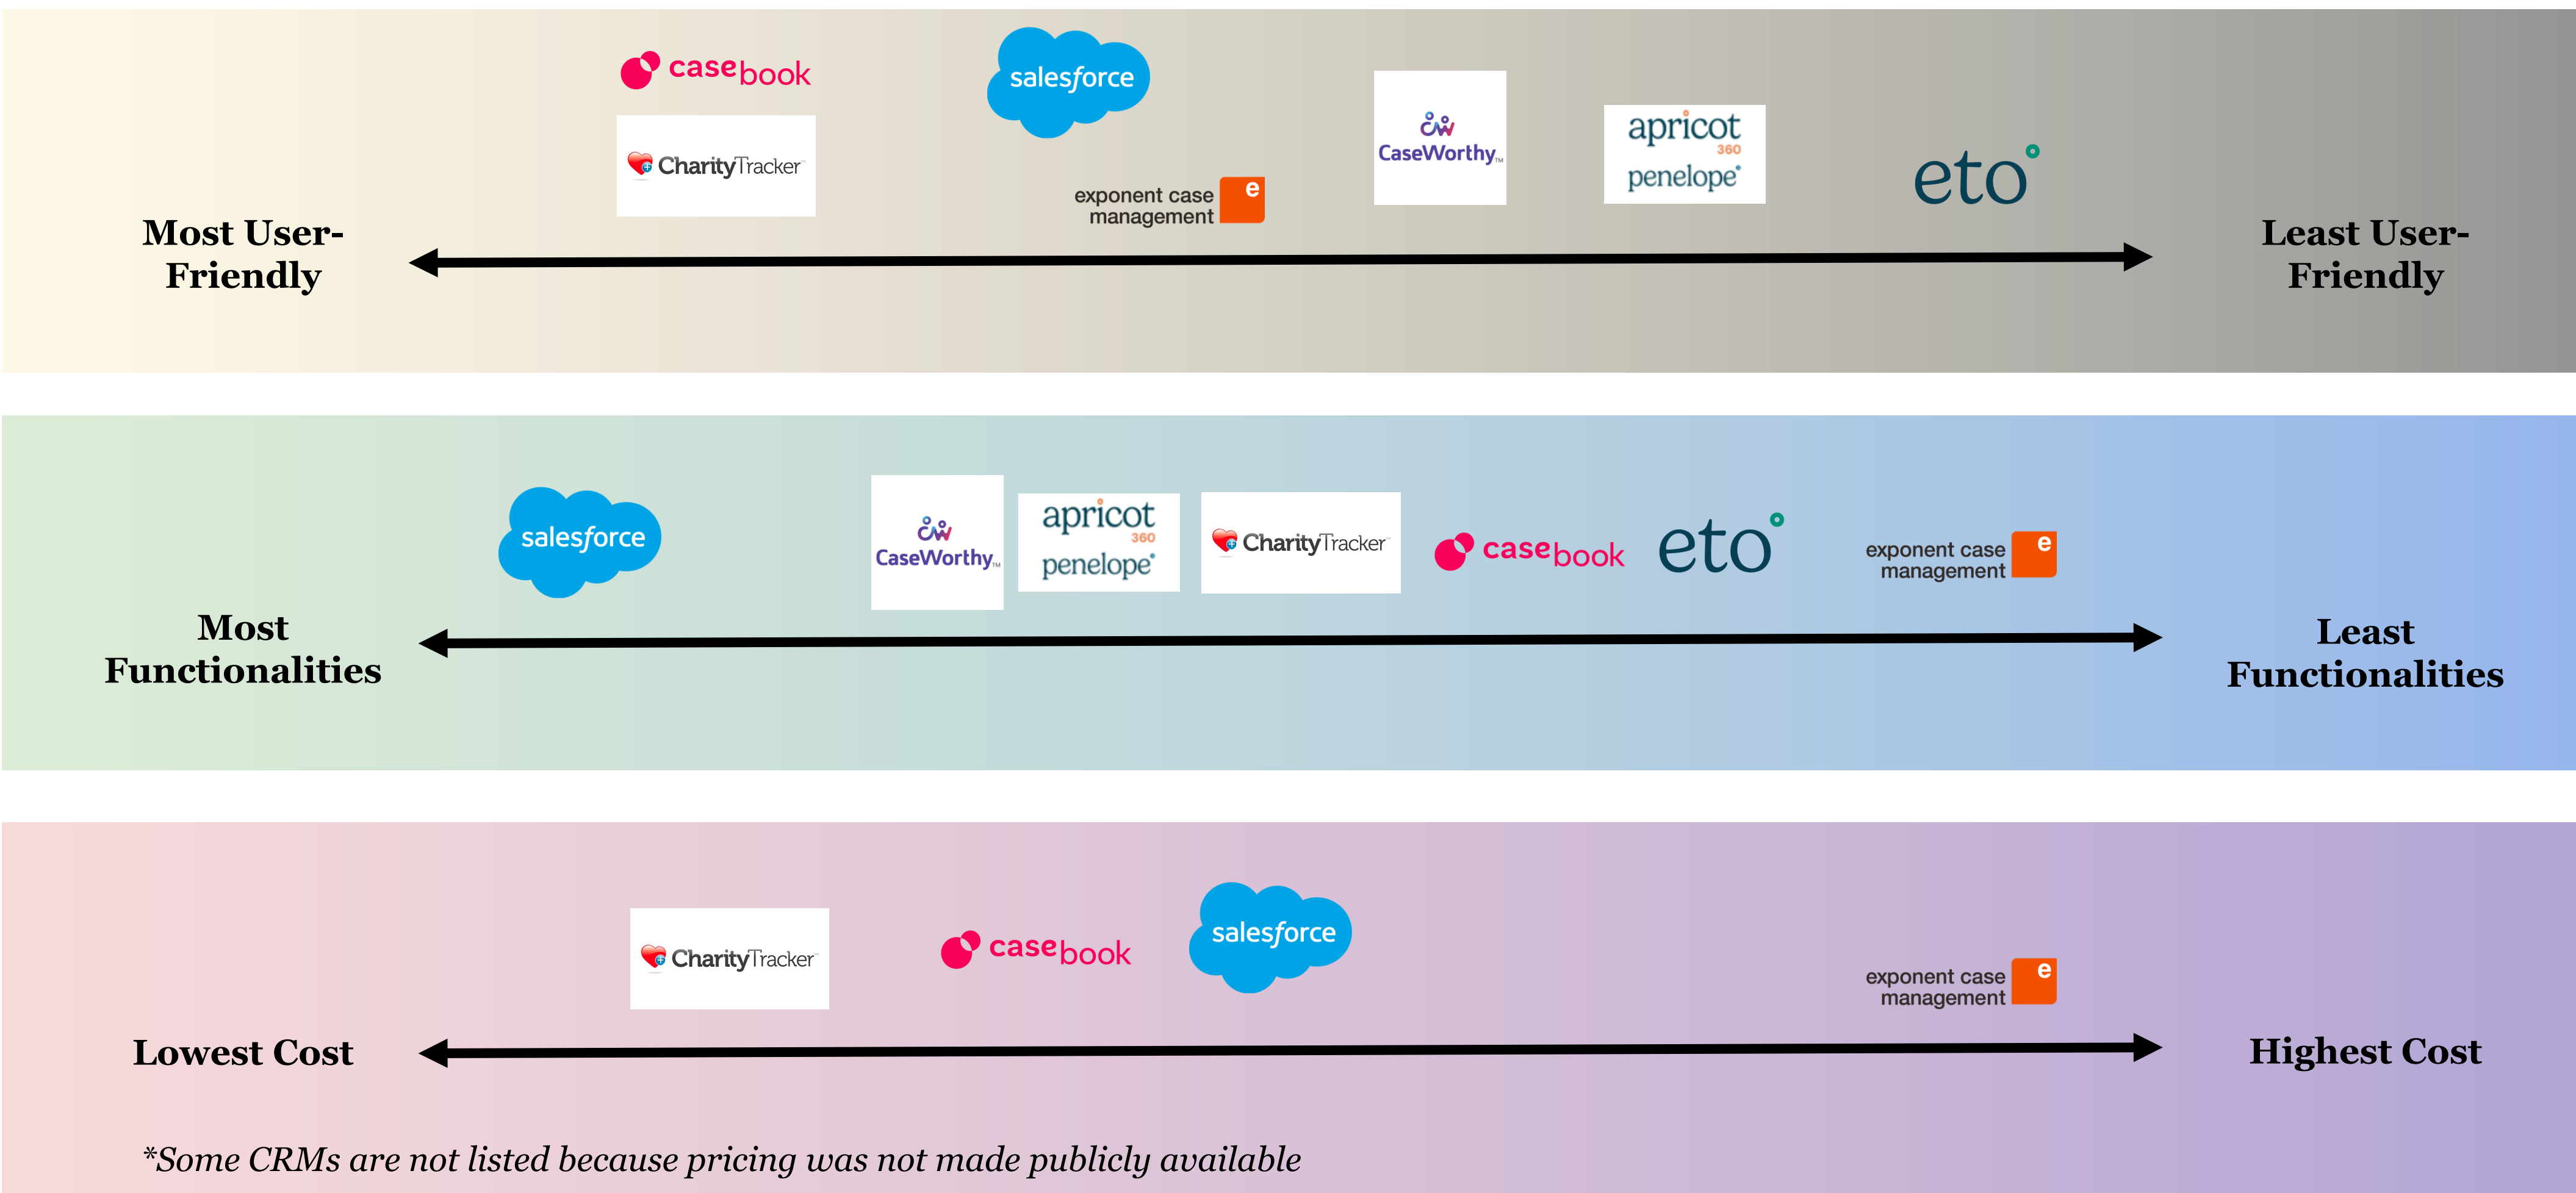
casebook

CharityTracker

salesforce

exponent case management e

CaseWorthy

apricot 360 penelope

eto

Most User-Friendly

Least User-Friendly

salesforce

CaseWorthy

apricot 360 penelope

CharityTracker

casebook

eto

exponent case management e

Most Functionalities

Least Functionalities

CharityTracker

casebook

salesforce

exponent case management e

Lowest Cost

Highest Cost

*Some CRMs are not listed because pricing was not made publicly available